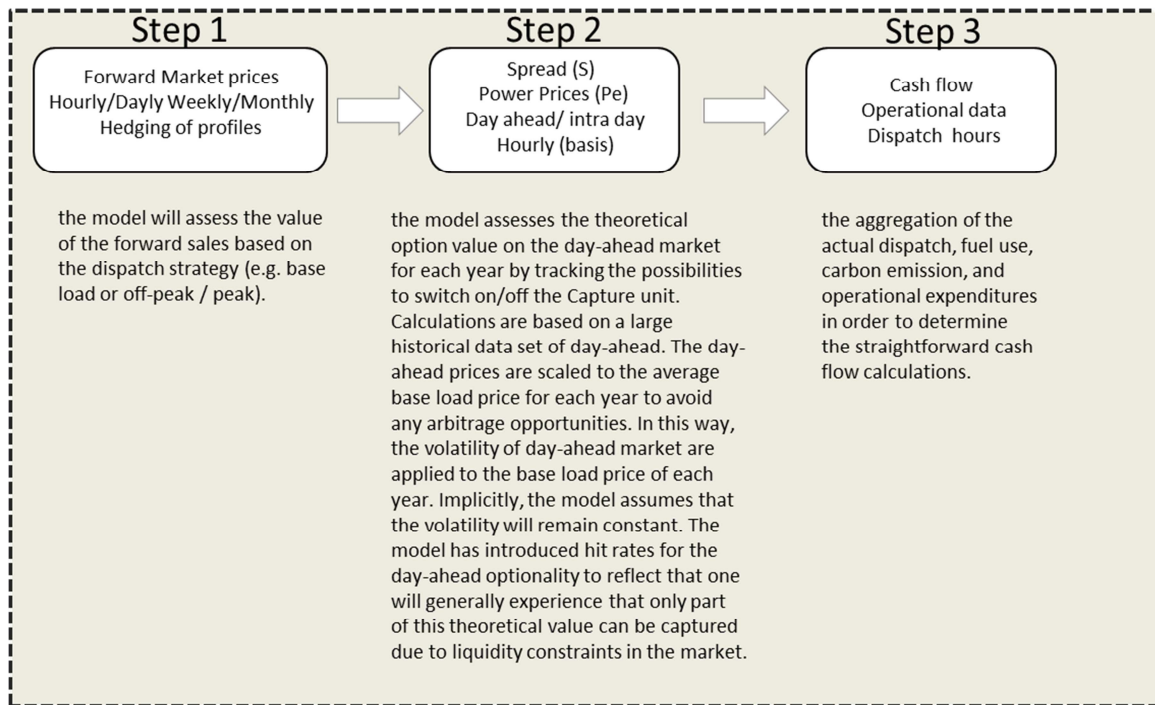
Step 1

Forward Market prices
Hourly/Dayly Weekly/Monthly
Hedging of profiles

the model will assess the value of the forward sales based on the dispatch strategy (e.g. base load or off-peak / peak).

Step 2

Spread (S)
Power Prices (Pe)
Day ahead/ intra day
Hourly (basis)

the model assesses the theoretical option value on the day-ahead market for each year by tracking the possibilities to switch on/off the Capture unit. Calculations are based on a large historical data set of day-ahead. The day-ahead prices are scaled to the average base load price for each year to avoid any arbitrage opportunities. In this way, the volatility of day-ahead market are applied to the base load price of each year. Implicitly, the model assumes that the volatility will remain constant. The model has introduced hit rates for the day-ahead optionality to reflect that one will generally experience that only part of this theoretical value can be captured due to liquidity constraints in the market.

Step 3

Cash flow
Operational data
Dispatch hours

the aggregation of the actual dispatch, fuel use, carbon emission, and operational expenditures in order to determine the straightforward cash flow calculations.